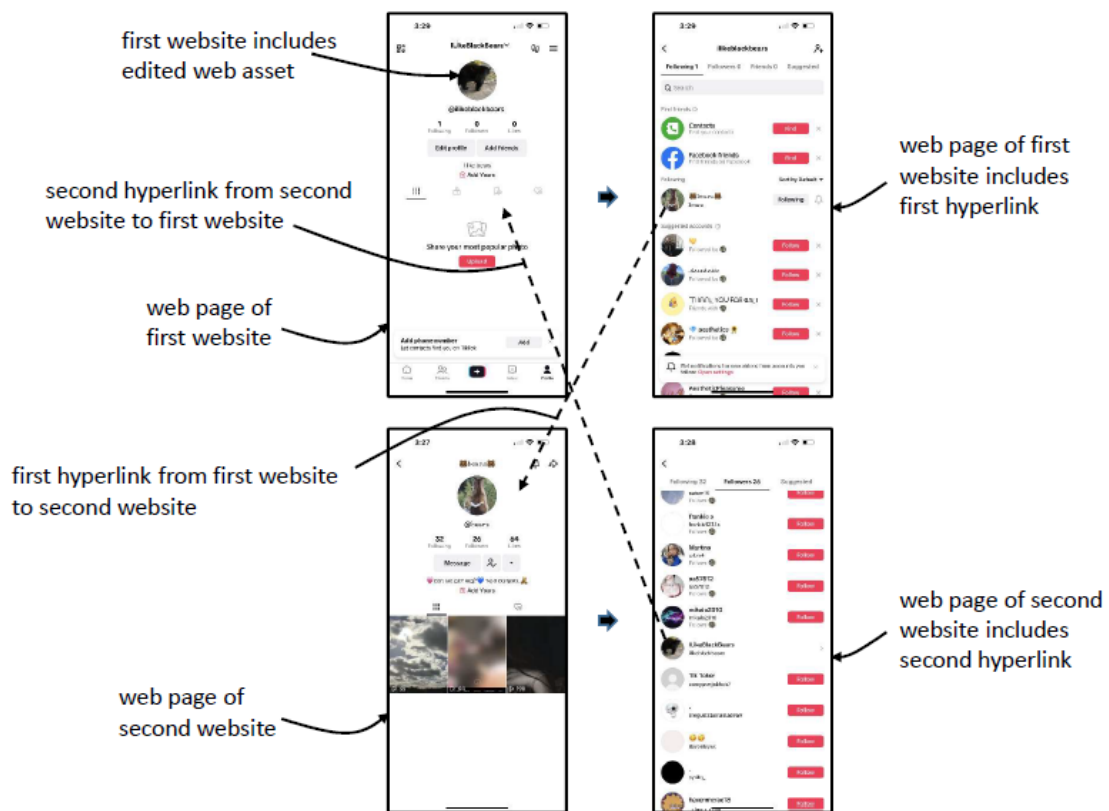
first website includes edited web asset

second hyperlink from second website to first website

web page of first website

first hyperlink from first website to second website

web page of second website

web page of first website includes first hyperlink

web page of second website includes second hyperlink

3:29
ILikeBlackBears
@ilikeblackbears
1 Following 0 Followers 0 Likes
Edit profile Add friends
Add Yours
Share your most popular photo
Upload
Add phone number
Let contacts find you on TikTok
Add
Home Friends Inbox Profile

3:29
ilikeblackbears
Following 1 Followers 0 Friends 0 Suggested
Search
Find friends
Contacts
Find
Facebook friends
Find
Following
Sort by Default
Following
Suggested accounts
Follow
Follow
Follow
Follow
aesthetics
Open settings

3:27
32 Following 26 Followers 64 Likes
Message
Add Yours

3:28
Following 32 Followers 26 Suggested
Follow
Follow
Martina
Follow
Follow
Follow
ILikeBlackBears
ilikeblackbears
Tik Toker
Follow
Follow
Follow
Follow
Follow